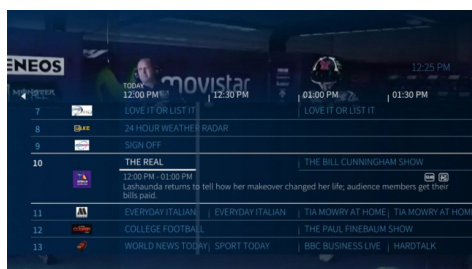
ENEOS
movistar
MONSTER
12:25 PM
TODAY 12:00 PM | 12:30 PM | 01:00 PM | 01:30 PM

| | | | |
|---|---|---|---|
| 7 | | LOVE IT OR LIST IT | LOVE IT OR LIST IT |
| 8 | | 24 HOUR WEATHER RADAR | |
| 9 | | SIGN OFF | |
| 10 | | THE REAL | THE BILL CUNNINGHAM SHOW |
| | | 12:00 PM - 01:00 PM Lashaunda returns to tell how her makeover changed her life; audience members get their bills paid. | |
| 11 | | EVERYDAY ITALIAN \| EVERYDAY ITALIAN | TIA MOWRY AT HOME \| TIA MOWRY AT HOM |
| 12 | | COLLEGE FOOTBALL | THE PAUL FINEBAUM SHOW |
| 13 | | WORLD NEWS TODAY \| SPORT TODAY | BBC BUSINESS LIVE \| HARDTALK |